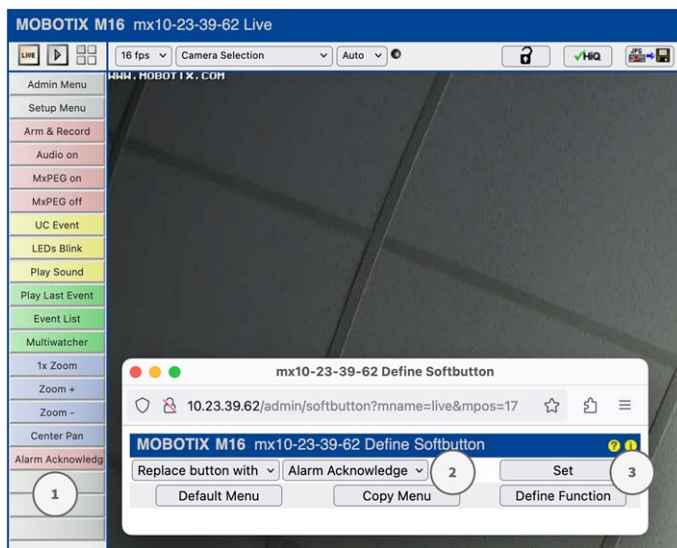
MOBOTIX M16 mx10-23-39-62 Live

LIVE

16 fps
Camera Selection
Auto
HiQ
JPG

WWW.MOBOTIX.COM

Admin Menu
Setup Menu
Arm & Record
Audio on
MxPEG on
MxPEG off
UC Event
LEDs Blink
Play Sound
Play Last Event
Event List
Multiwatcher
1x Zoom
Zoom +
Zoom -
Center Pan
Alarm Acknowledg

1

mx10-23-39-62 Define Softbutton

10.23.39.62/admin/softbutton?mname=live&mpos=17

MOBOTIX M16 mx10-23-39-62 Define Softbutton

Replace button with
Alarm Acknowledge
2
Set
3
Default Menu
Copy Menu
Define Function